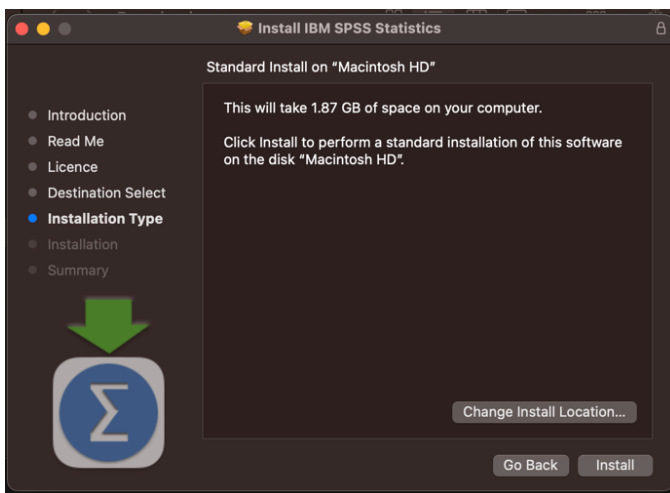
Install IBM SPSS Statistics

Standard Install on "Macintosh HD"

Introduction
Read Me
Licence
Destination Select
Installation Type
Installation
Summary

This will take 1.87 GB of space on your computer.

Click Install to perform a standard installation of this software on the disk "Macintosh HD".

$\Sigma$

Change Install Location...

Go Back
Install